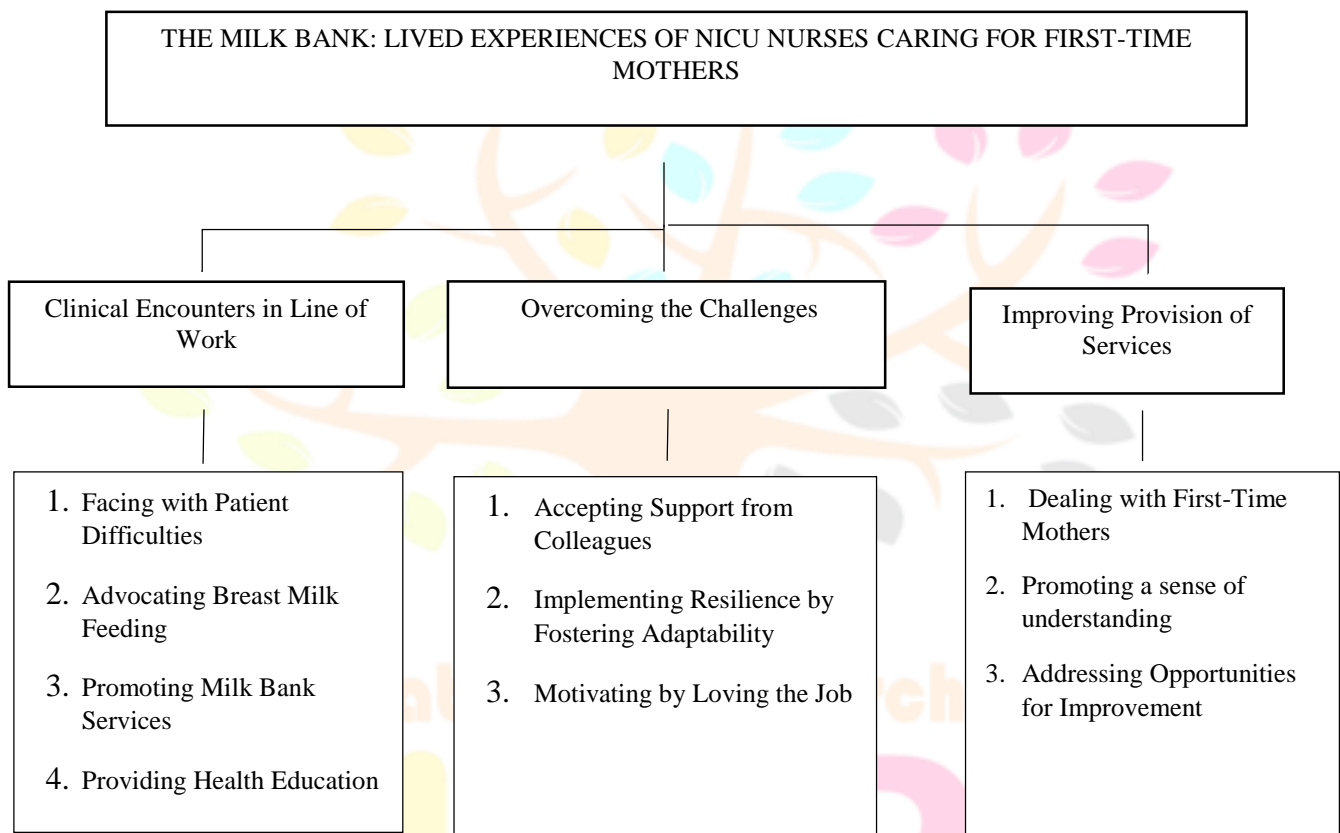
THE MILK BANK: LIVED EXPERIENCES OF NICU NURSES CARING FOR FIRST-TIME MOTHERS

Clinical Encounters in Line of Work

Overcoming the Challenges

Improving Provision of Services

1. Facing with Patient Difficulties
2. Advocating Breast Milk Feeding
3. Promoting Milk Bank Services
4. Providing Health Education

1. Accepting Support from Colleagues
2. Implementing Resilience by Fostering Adaptability
3. Motivating by Loving the Job

1. Dealing with First-Time Mothers
2. Promoting a sense of understanding
3. Addressing Opportunities for Improvement